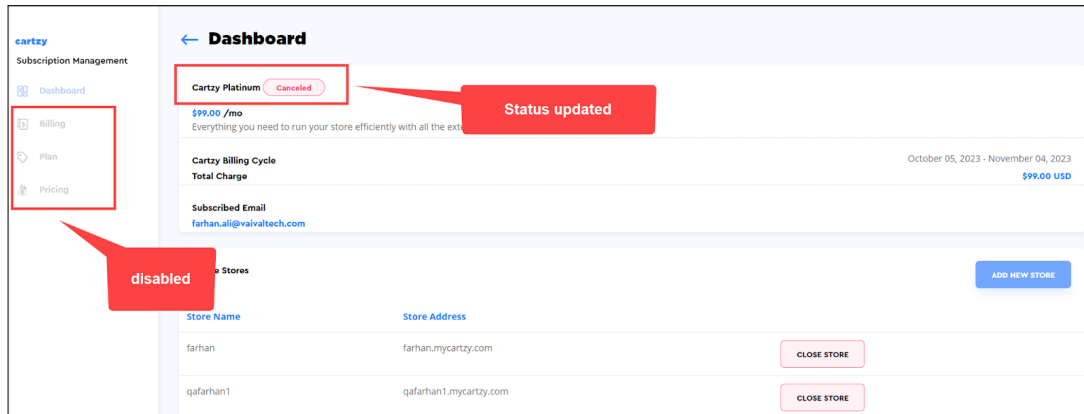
cartzy
Subscription Management

Dashboard
Billing
Plan
Pricing

← Dashboard

Cartzy Platinum Canceled

Status updated

$99.00 /mo
Everything you need to run your store efficiently with all the ext

Cartzy Billing Cycle
Total Charge

October 05, 2023 - November 04, 2023
$99.00 USD

Subscribed Email
farhan.ali@vaivaltech.com

disabled

e Stores

ADD NEW STORE

| Store Name | Store Address | |
|---|---|---|
| farhan | farhan.mycartzy.com | CLOSE STORE |
| qafarhan1 | qafarhan1.mycartzy.com | CLOSE STORE |